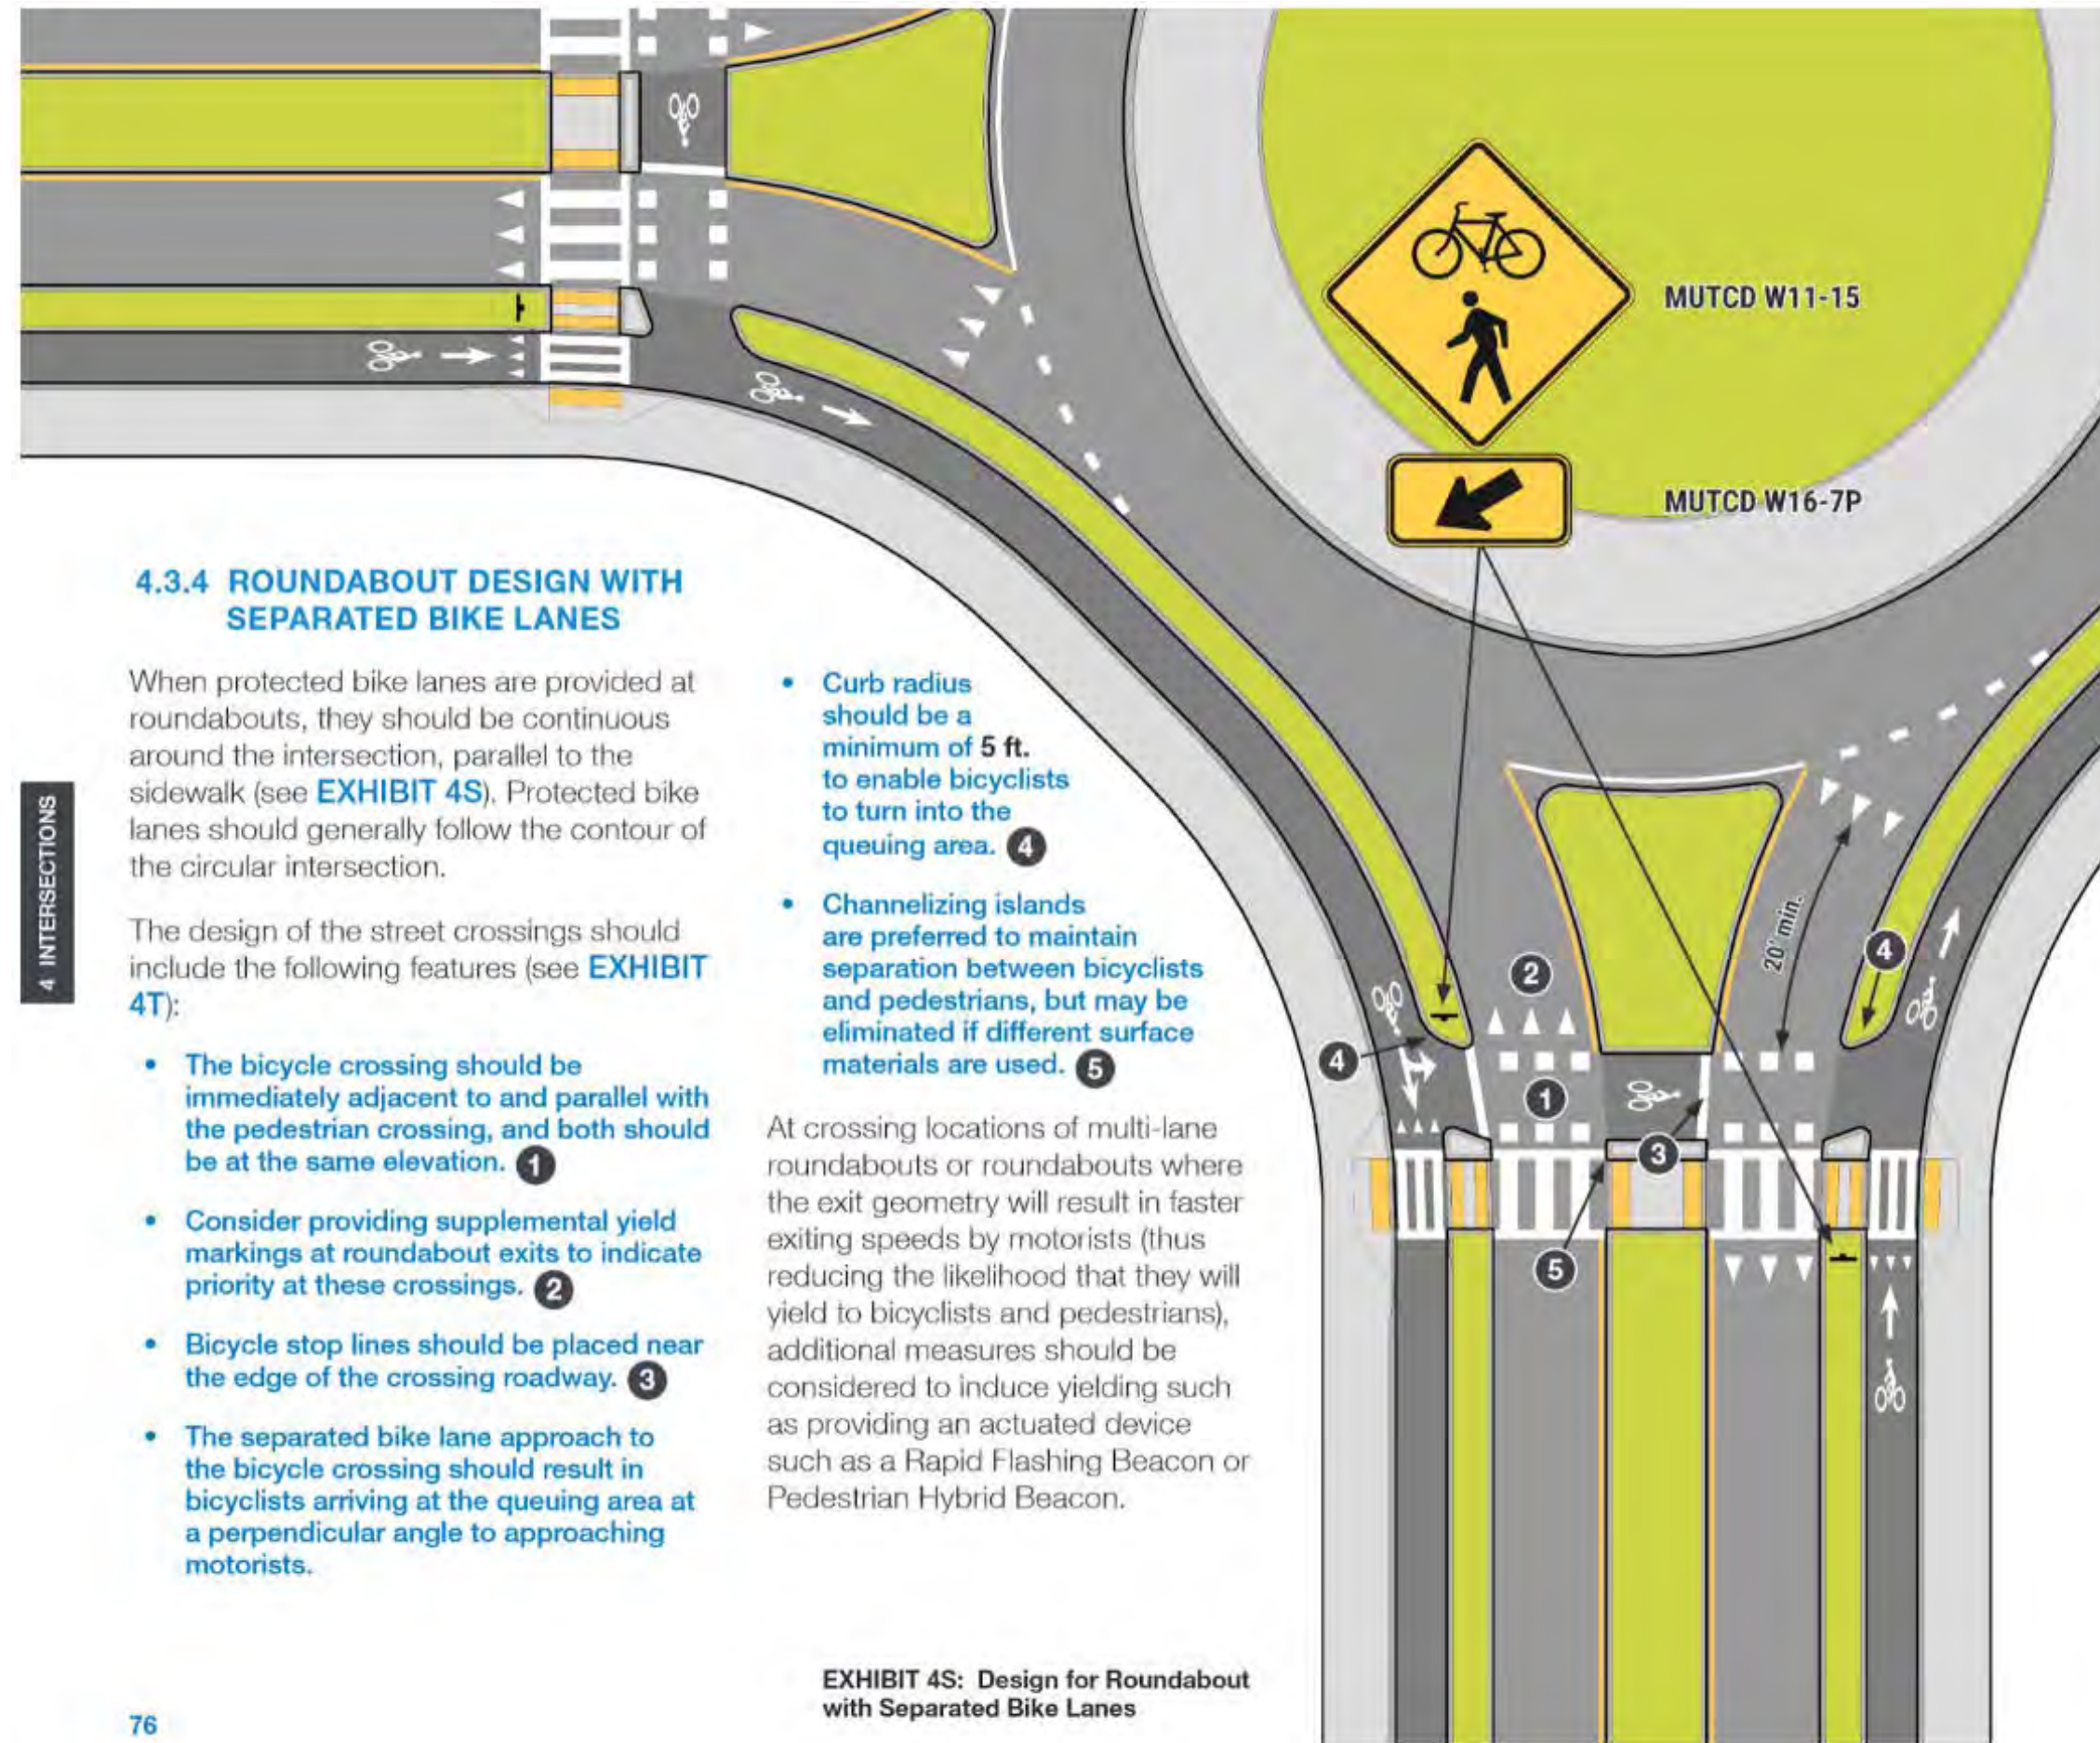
MUTCD W11-15

MUTCD W16-7P

4 INTERSECTIONS

4.3.4 ROUNDABOUT DESIGN WITH SEPARATED BIKE LANES

When protected bike lanes are provided at roundabouts, they should be continuous around the intersection, parallel to the sidewalk (see EXHIBIT 4S). Protected bike lanes should generally follow the contour of the circular intersection.

The design of the street crossings should include the following features (see EXHIBIT 4T):

• The bicycle crossing should be immediately adjacent to and parallel with the pedestrian crossing, and both should be at the same elevation. 1

• Consider providing supplemental yield markings at roundabout exits to indicate priority at these crossings. 2

• Bicycle stop lines should be placed near the edge of the crossing roadway. 3

• The separated bike lane approach to the bicycle crossing should result in bicyclists arriving at the queuing area at a perpendicular angle to approaching motorists.

• Curb radius should be a minimum of 5 ft. to enable bicyclists to turn into the queuing area. 4

• Channelizing islands are preferred to maintain separation between bicyclists and pedestrians, but may be eliminated if different surface materials are used. 5

At crossing locations of multi-lane roundabouts or roundabouts where the exit geometry will result in faster exiting speeds by motorists (thus reducing the likelihood that they will yield to bicyclists and pedestrians), additional measures should be considered to induce yielding such as providing an actuated device such as a Rapid Flashing Beacon or Pedestrian Hybrid Beacon.

2

4

1

3

5

20' min.

4

EXHIBIT 4S: Design for Roundabout with Separated Bike Lanes

76